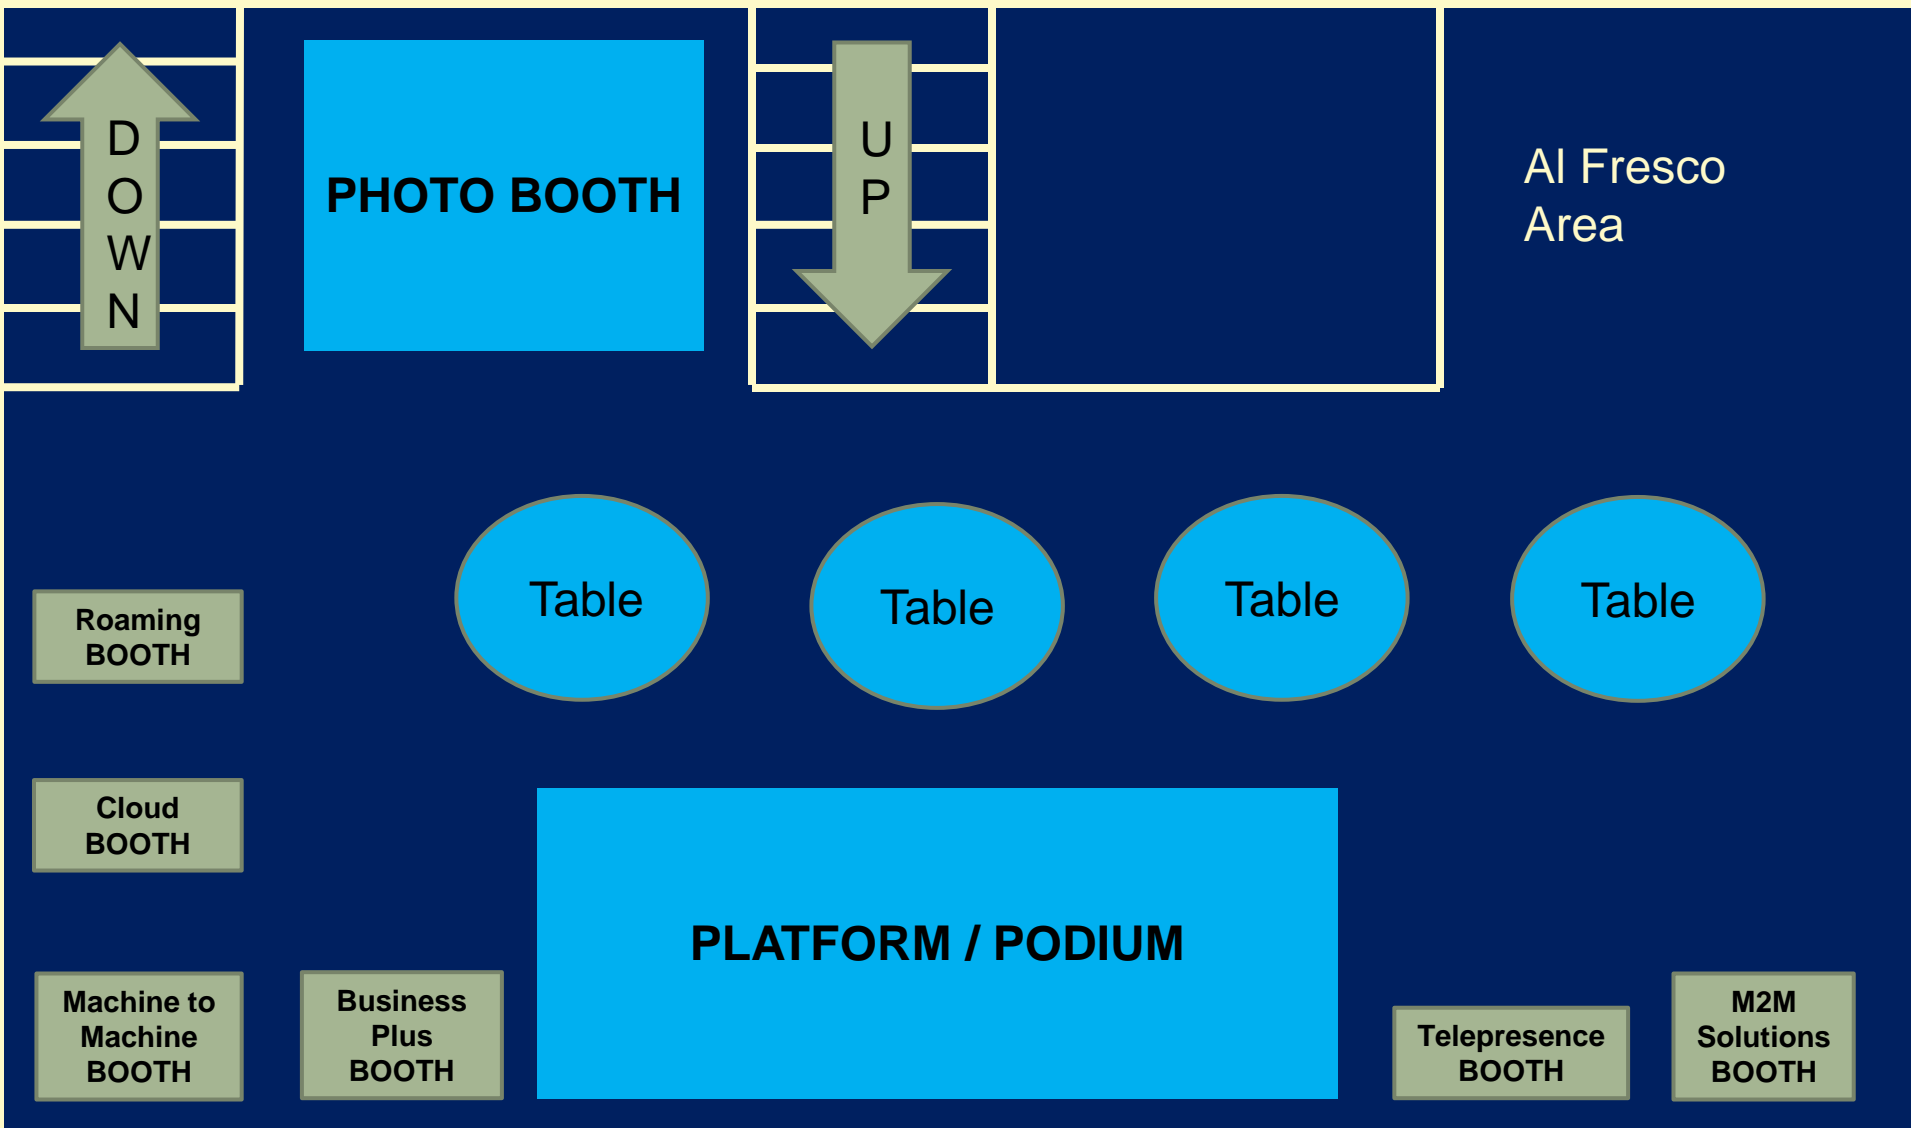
DOWN

PHOTO BOOTH

UP

Al Fresco Area

Roaming BOOTH

Table

Table

Table

Table

Cloud BOOTH

PLATFORM / PODIUM

Machine to Machine BOOTH

Business Plus BOOTH

Telepresence BOOTH

M2M Solutions BOOTH